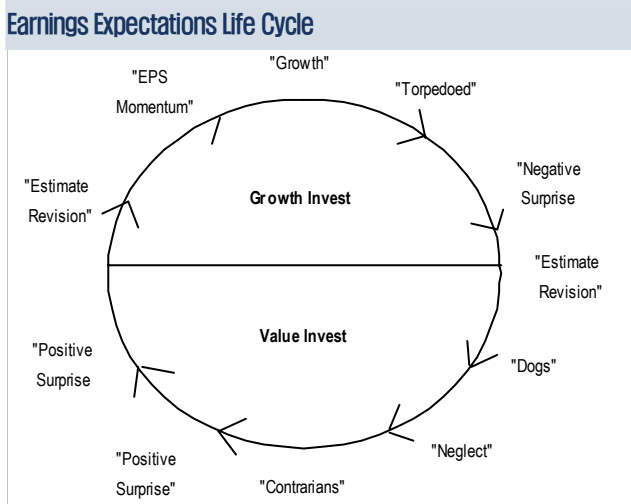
Earnings Expectations Life Cycle

"Growth"

"EPS Momentum"

"Torpedoed"

"Estimate Revision"

Growth Invest

"Negative Surprise

"Estimate Revision"

Value Invest

"Positive Surprise

"Dogs"

"Neglect"

"Positive Surprise"

"Contrarians"